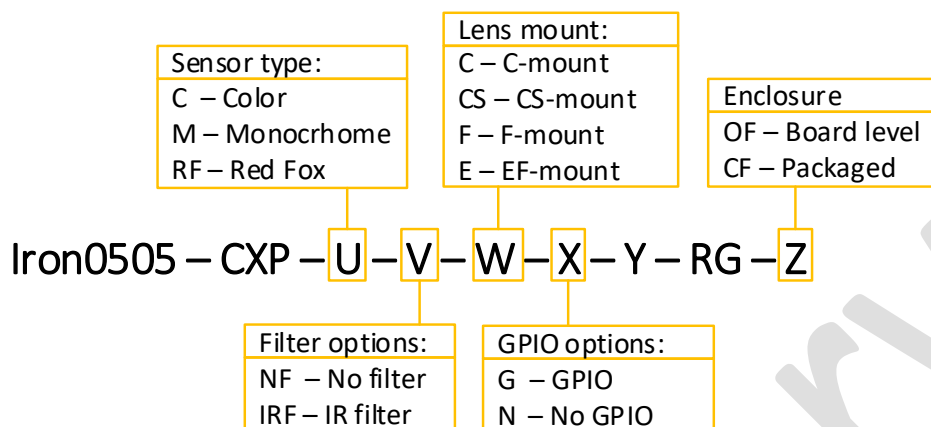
Sensor type:
C – Color
M – Monocrhome
RF – Red Fox

Lens mount:
C – C-mount
CS – CS-mount
F – F-mount
E – EF-mount

Enclosure
OF – Board level
CF – Packaged

Iron0505 – CXP – U – V – W – X – Y – RG – Z

Filter options:
NF – No filter
IRF – IR filter

GPIO options:
G – GPIO
N – No GPIO